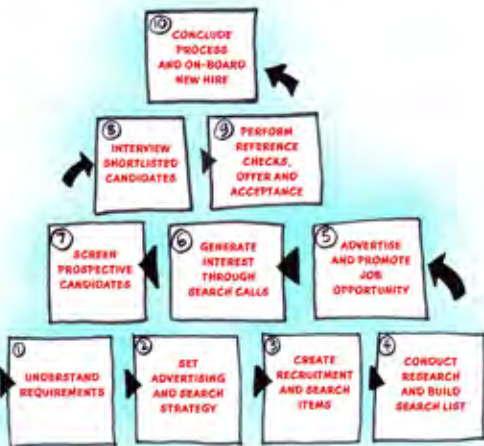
10 CONCLUDE PROCESS AND ON-BOARD NEW HIRE

8 INTERVIEW SHORTLISTED CANDIDATES

9 PERFORM REFERENCE CHECKS, OFFER AND ACCEPTANCE

7 SCREEN PROSPECTIVE CANDIDATES

6 GENERATE INTEREST THROUGH SEARCH CALLS

5 ADVERTISE AND PROMOTE JOB OPPORTUNITY

1 UNDERSTAND REQUIREMENTS

2 SET ADVERTISING AND SEARCH STRATEGY

3 CREATE RECRUITMENT AND SEARCH ITEMS

4 CONDUCT RESEARCH AND BUILD SEARCH LIST